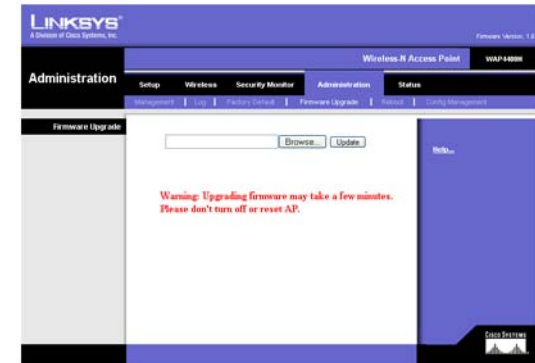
LINKSYS®
A Division of Cisco Systems, Inc.

Firmware Version: 1.0

Wireless-N Access Point

WAP4400N

Administration

Setup | Wireless | Security Monitor | Administration | Status

Management | Log | Factory Default | Firmware Upgrade | Reboot | Config Management

Firmware Upgrade

Browse... Update

Warning: Upgrading firmware may take a few minutes. Please don't turn off or reset AP.

Help...

Cisco Systems